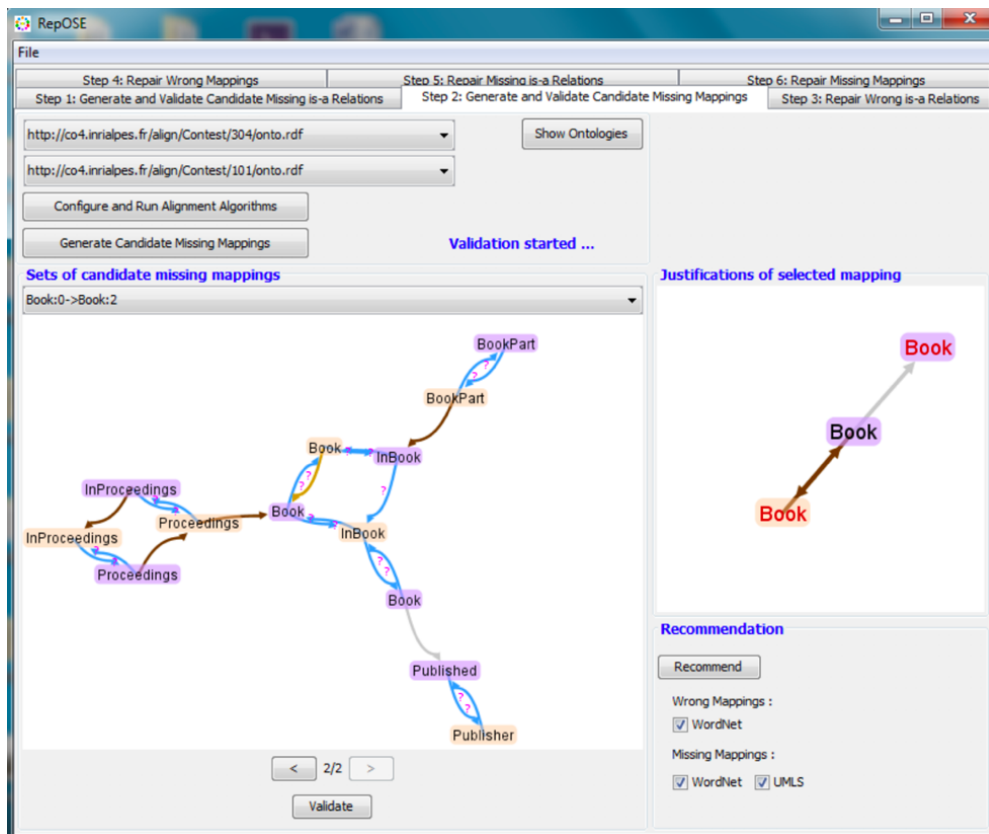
RepOSE

File

Step 4: Repair Wrong Mappings
Step 5: Repair Missing is-a Relations
Step 6: Repair Missing Mappings
Step 1: Generate and Validate Candidate Missing is-a Relations
Step 2: Generate and Validate Candidate Missing Mappings
Step 3: Repair Wrong is-a Relations

http://co4.inrialpes.fr/align/Contest/304/onto.rdf
Show Ontologies
http://co4.inrialpes.fr/align/Contest/101/onto.rdf
Configure and Run Alignment Algorithms
Generate Candidate Missing Mappings
Validation started ...

Sets of candidate missing mappings
Book:0->Book:2

BookPart
BookPart
Book
InBook
InProceedings
Proceedings
Book
InProceedings
InBook
Proceedings
Book
Published
Publisher

<
2/2
>
Validate

Justifications of selected mapping
Book
Book
Book

Recommendation
Recommend
Wrong Mappings :
WordNet
Missing Mappings :
WordNet
UMLS